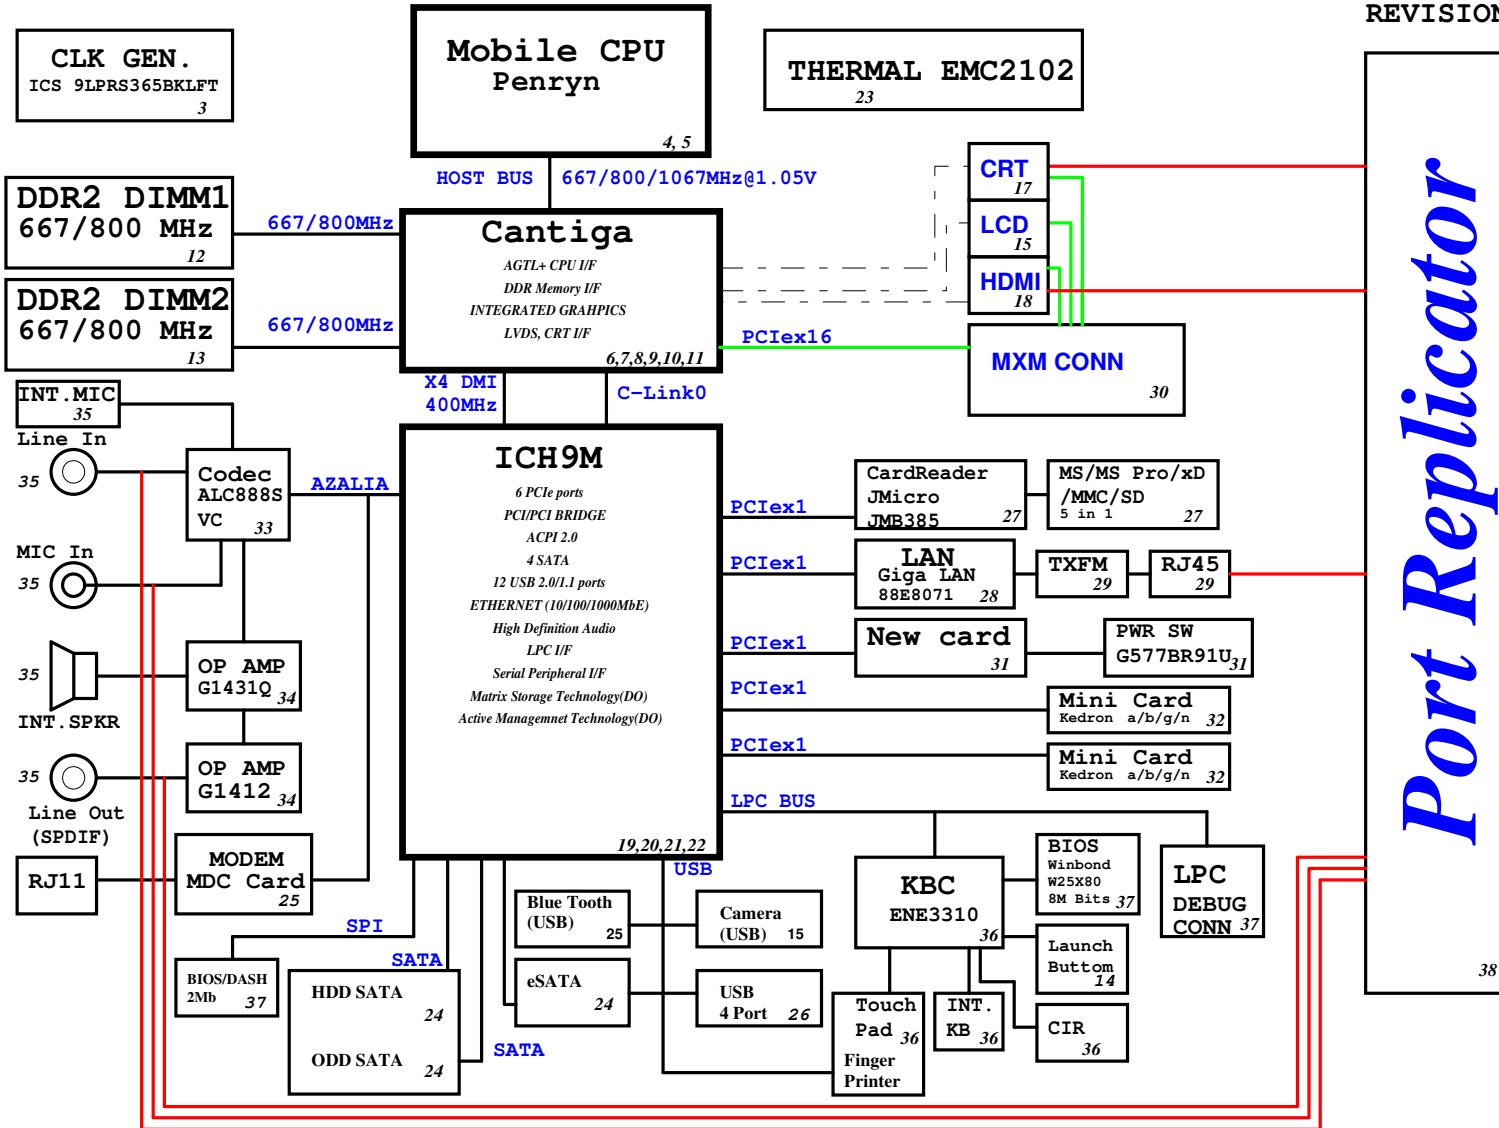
REVISION

CLK GEN.
ICS 9LPRS365BKLFT
3

Mobile CPU
Penryn
4, 5

THERMAL EMC2102
23

HOST BUS
667/800/1067MHz@1.05V

DDR2 DIMM1
667/800 MHz
12

667/800MHz

Cantiga
AGTL+ CPU I/F
DDR Memory I/F
INTEGRATED GRAHPICS
LVDS, CRT I/F
6,7,8,9,10,11

CRT
17
LCD
15
HDMI
18

DDR2 DIMM2
667/800 MHz
13

667/800MHz

PCIex16

MXM CONN
30

Port Replicator

INT.MIC
35
Line In
35

X4 DMI
400MHz

C-Link0

ICH9M
6 PCIe ports
PCI/PCI BRIDGE
ACPI 2.0
4 SATA
12 USB 2.0/1.1 ports
ETHERNET (10/100/1000MbE)
High Definition Audio
LPC I/F
Serial Peripheral I/F
Matrix Storage Technology(DO)
Active Managemnet Technology(DO)
19,20,21,22

Codec
ALC888S
VC
33

AZALIA

PCIex1
CardReader
JMicro
JMB385
27
MS/MS Pro/xD
/MMC/SD
5 in 1
27

MIC In
35

PCIex1
LAN
Giga LAN
88E8071
28
TXFM
29
RJ45
29

35
OP AMP
G1431Q
34
INT.SPKR

PCIex1
New card
31
PWR SW
G577BR91U
31

PCIex1
Mini Card
Kedron a/b/g/n 32

35
OP AMP
G1412
34
Line Out
(SPDIF)

PCIex1
Mini Card
Kedron a/b/g/n 32

LPC BUS

RJ11
MODEM
MDC Card
25

USB

Blue Tooth
(USB)
25
Camera
(USB) 15

KBC
ENE3310
36

BIOS
Winbond
W25X80
8M Bits 37

LPC
DEBUG
CONN 37

38

SPI
BIOS/DASH
2Mb
37

SATA
HDD SATA
24
ODD SATA
24
SATA

eSATA
24
USB
4 Port 26

Launch
Buttom
14

Touch
Pad 36
Finger
Printer

INT.
KB 36

CIR
36